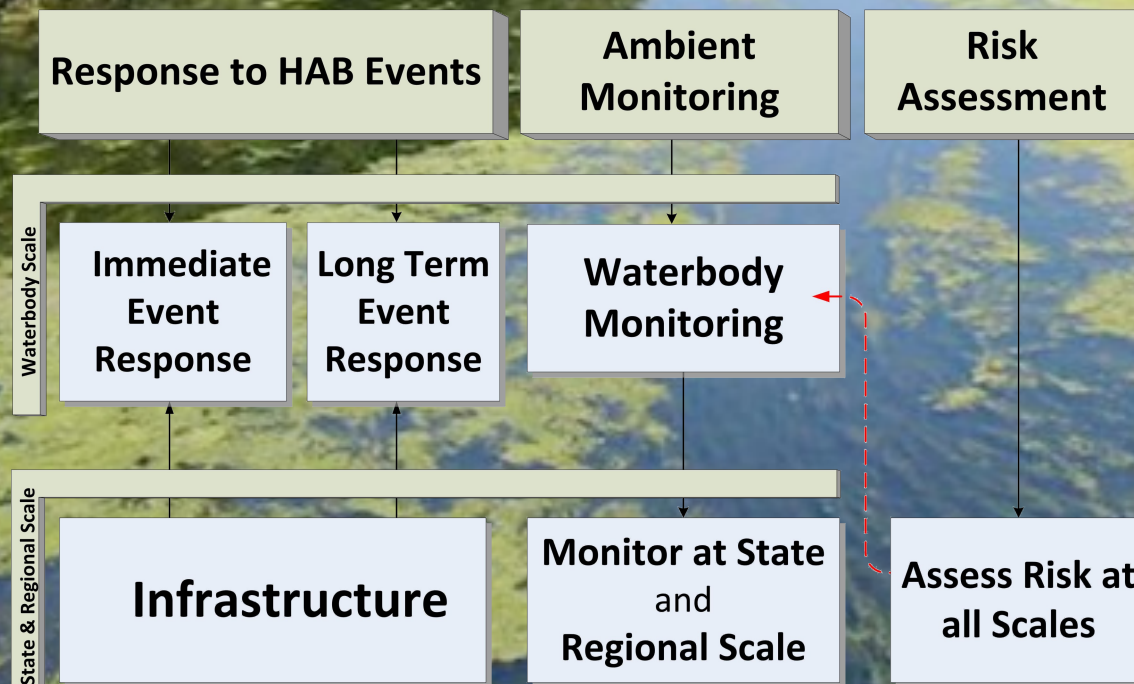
Response to HAB Events

Ambient Monitoring

Risk Assessment

Waterbody Scale

Immediate Event Response

Long Term Event Response

Waterbody Monitoring

State & Regional Scale

Infrastructure

Monitor at State and Regional Scale

Assess Risk at all Scales